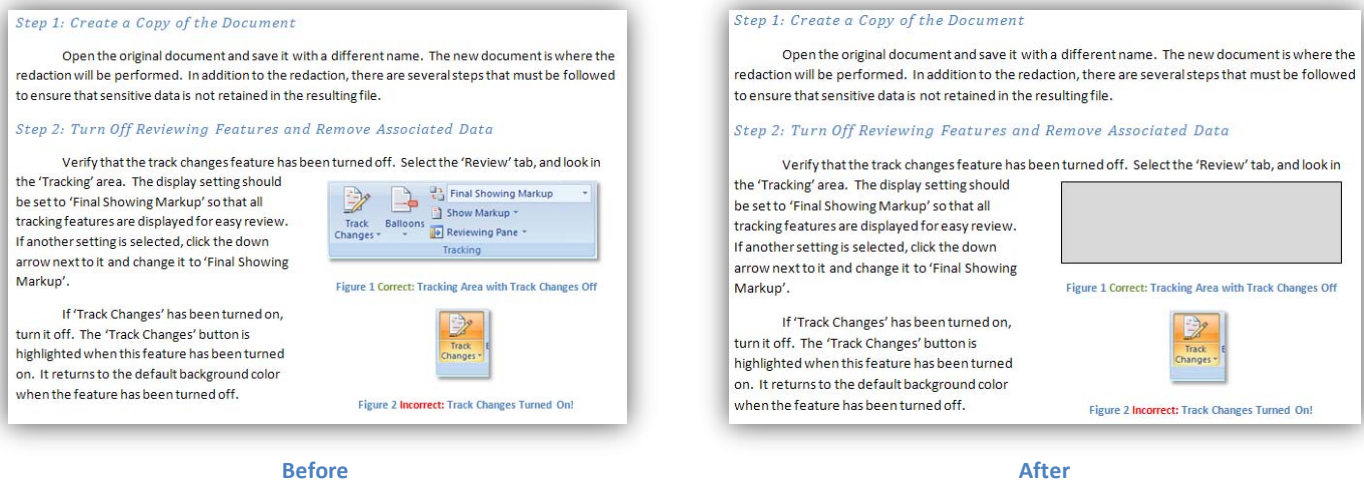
Step 1: Create a Copy of the Document

Open the original document and save it with a different name. The new document is where the redaction will be performed. In addition to the redaction, there are several steps that must be followed to ensure that sensitive data is not retained in the resulting file.

Step 2: Turn Off Reviewing Features and Remove Associated Data

Verify that the track changes feature has been turned off. Select the 'Review' tab, and look in the 'Tracking' area. The display setting should be set to 'Final Showing Markup' so that all tracking features are displayed for easy review. If another setting is selected, click the down arrow next to it and change it to 'Final Showing Markup'.

Track Changes Balloons Final Showing Markup Show Markup Reviewing Pane Tracking

Figure 1 Correct: Tracking Area with Track Changes Off

If 'Track Changes' has been turned on, turn it off. The 'Track Changes' button is highlighted when this feature has been turned on. It returns to the default background color when the feature has been turned off.

Track Changes

Figure 2 Incorrect: Track Changes Turned On!

Before

Step 1: Create a Copy of the Document

Open the original document and save it with a different name. The new document is where the redaction will be performed. In addition to the redaction, there are several steps that must be followed to ensure that sensitive data is not retained in the resulting file.

Step 2: Turn Off Reviewing Features and Remove Associated Data

Verify that the track changes feature has been turned off. Select the 'Review' tab, and look in the 'Tracking' area. The display setting should be set to 'Final Showing Markup' so that all tracking features are displayed for easy review. If another setting is selected, click the down arrow next to it and change it to 'Final Showing Markup'.

Figure 1 Correct: Tracking Area with Track Changes Off

If 'Track Changes' has been turned on, turn it off. The 'Track Changes' button is highlighted when this feature has been turned on. It returns to the default background color when the feature has been turned off.

Track Changes

Figure 2 Incorrect: Track Changes Turned On!

After